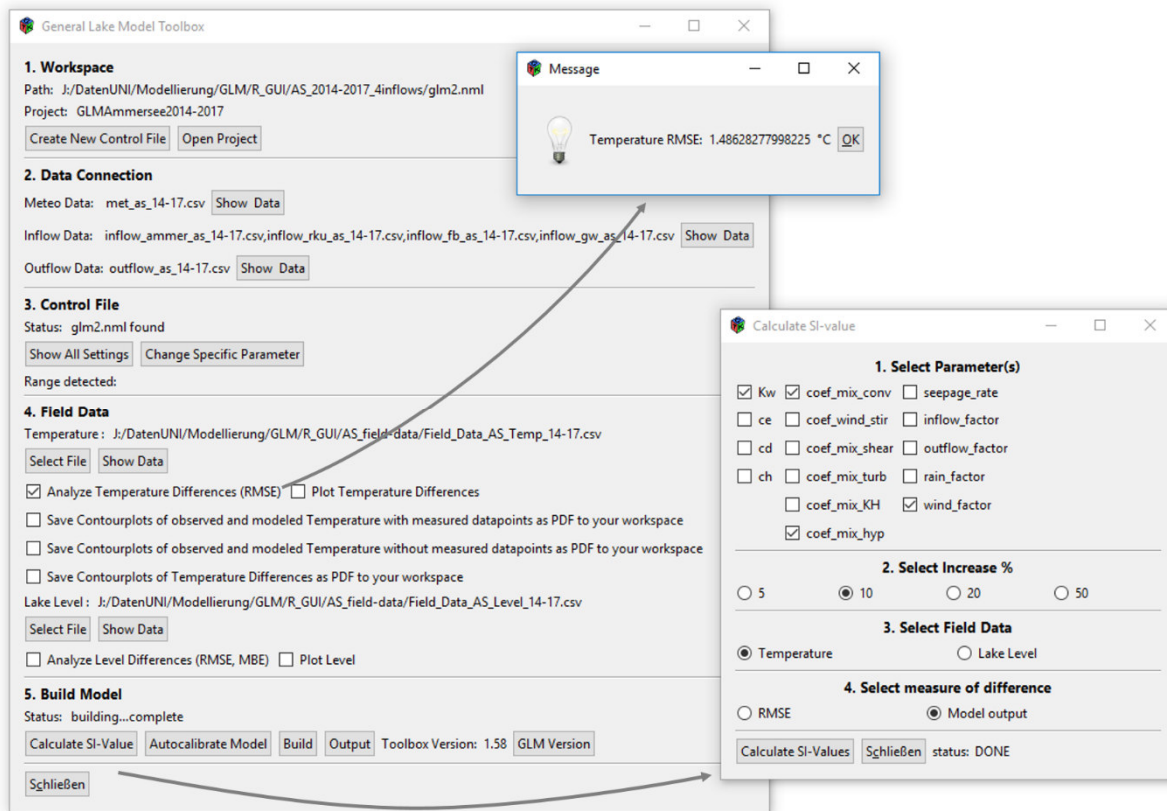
General Lake Model Toolbox

1. Workspace
Path: J:/DatenUNI/Modellierung/GLM/R_GUI/AS_2014-2017_4inflows/glm2.nml
Project: GLMAmmersee2014-2017
Create New Control File | Open Project

2. Data Connection
Meteo Data: met_as_14-17.csv | Show Data
Inflow Data: inflow_ammer_as_14-17.csv,inflow_rku_as_14-17.csv,inflow_fb_as_14-17.csv,inflow_gw_as_14-17.csv | Show Data
Outflow Data: outflow_as_14-17.csv | Show Data

3. Control File
Status: glm2.nml found
Show All Settings | Change Specific Parameter
Range detected:

4. Field Data
Temperature : J:/DatenUNI/Modellierung/GLM/R_GUI/AS_field-data/Field_Data_AS_Temp_14-17.csv
Select File | Show Data
☑ Analyze Temperature Differences (RMSE) ☐ Plot Temperature Differences
☐ Save Contourplots of observed and modeled Temperature with measured datapoints as PDF to your workspace
☐ Save Contourplots of observed and modeled Temperature without measured datapoints as PDF to your workspace
☐ Save Contourplots of Temperature Differences as PDF to your workspace
Lake Level: J:/DatenUNI/Modellierung/GLM/R_GUI/AS_field-data/Field_Data_AS_Level_14-17.csv
Select File | Show Data
☐ Analyze Level Differences (RMSE, MBE) ☐ Plot Level

5. Build Model
Status: building...complete
Calculate SI-Value | Autocalibrate Model | Build | Output | Toolbox Version: 1.58 | GLM Version

Schließen

Message
Temperature RMSE: 1.48628277998225 °C | OK

Calculate SI-value

1. Select Parameter(s)
☑ Kw ☑ coef_mix_conv ☐ seepage_rate
☐ ce ☐ coef_wind_stir ☐ inflow_factor
☐ cd ☐ coef_mix_shear ☐ outflow_factor
☐ ch ☐ coef_mix_turb ☐ rain_factor
☐ coef_mix_KH ☑ wind_factor
☑ coef_mix_hyp

2. Select Increase %
○ 5 ◉ 10 ○ 20 ○ 50

3. Select Field Data
◉ Temperature ○ Lake Level

4. Select measure of difference
○ RMSE ◉ Model output

Calculate SI-Values | Schließen | status: DONE